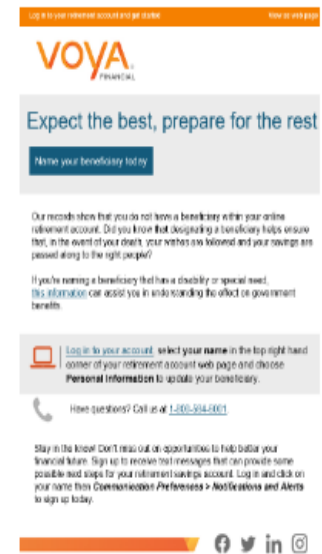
Log in to your retirement account and get started

View as web page

VOYA FINANCIAL

Expect the best, prepare for the rest

Name your beneficiary today

Our records show that you do not have a beneficiary within your online retirement account. Did you know that designating a beneficiary helps ensure that, in the event of your death, your wishes are followed and your savings are passed along to the right people?

If you're naming a beneficiary that has a disability or special need, this information can assist you in understanding the effect on government benefits.

Log in to your account, select your name in the top right hand corner of your retirement account web page and choose Personal Information to update your beneficiary.

Have questions? Call us at 1-800-584-6001

Stay in the know! Don't miss out on opportunities to help better your financial future. Sign up to receive text messages that can provide some possible next steps for your retirement savings account. Log in and click on your name then Communication Preferences > Notifications and Alerts to sign up today.